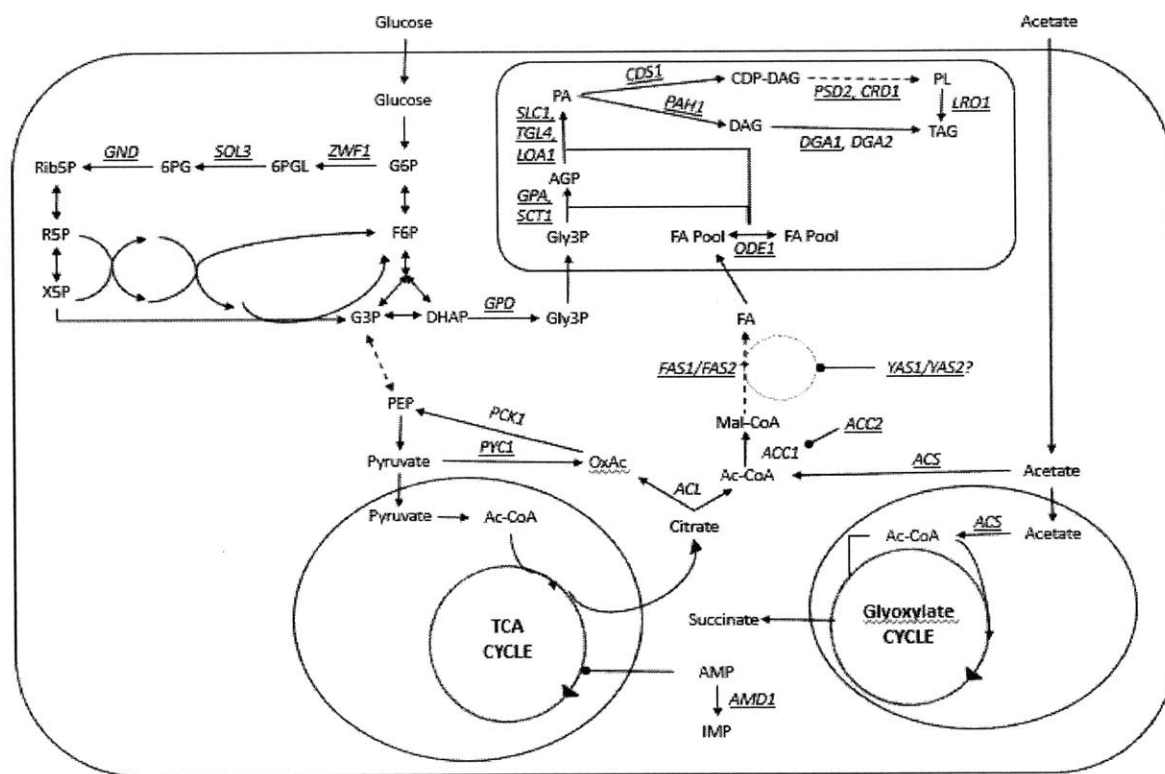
Glucose

Acetate

Glucose

PA
CDS1
CDP-DAG
PSD2, CRD1
PL
LRO1
PAH1
DAG
DGA1, DGA2
TAG
SLC1,
TGL4,
LOA1
AGP
GPA,
SCT1
Gly3P
FA Pool
ODE1
FA Pool

GND
SOL3
ZWF1
Rib5P
6PG
6PGL
G6P
R5P
F6P
X5P
G3P
DHAP
GPD
Gly3P

FA
FAS1/FAS2
YAS1/YAS2?
Mal-CoA
ACC2
ACC1

PEP
PCK1
Pyruvate
PYC1
OxAc
ACL
Ac-CoA
ACS
Acetate
Pyruvate
Ac-CoA
Citrate
Ac-CoA
ACS
Acetate

TCA
CYCLE

Succinate
Glyoxylate
CYCLE

AMP
AMD1
IMP